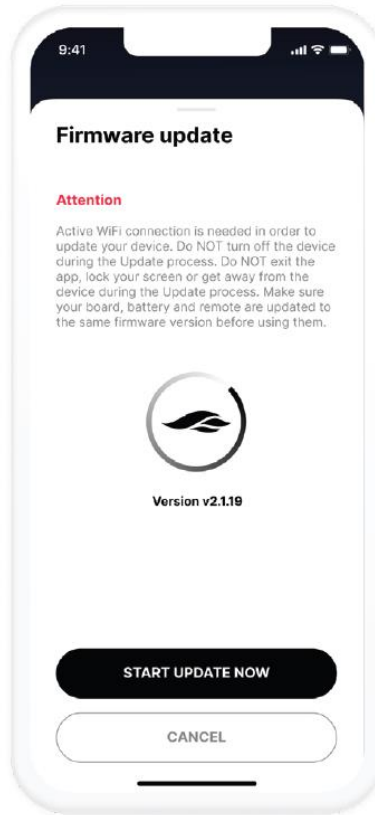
9:41

Firmware update

Attention

Active WiFi connection is needed in order to update your device. Do NOT turn off the device during the Update process. Do NOT exit the app, lock your screen or get away from the device during the Update process. Make sure your board, battery and remote are updated to the same firmware version before using them.

Version v2.1.19

START UPDATE NOW

CANCEL